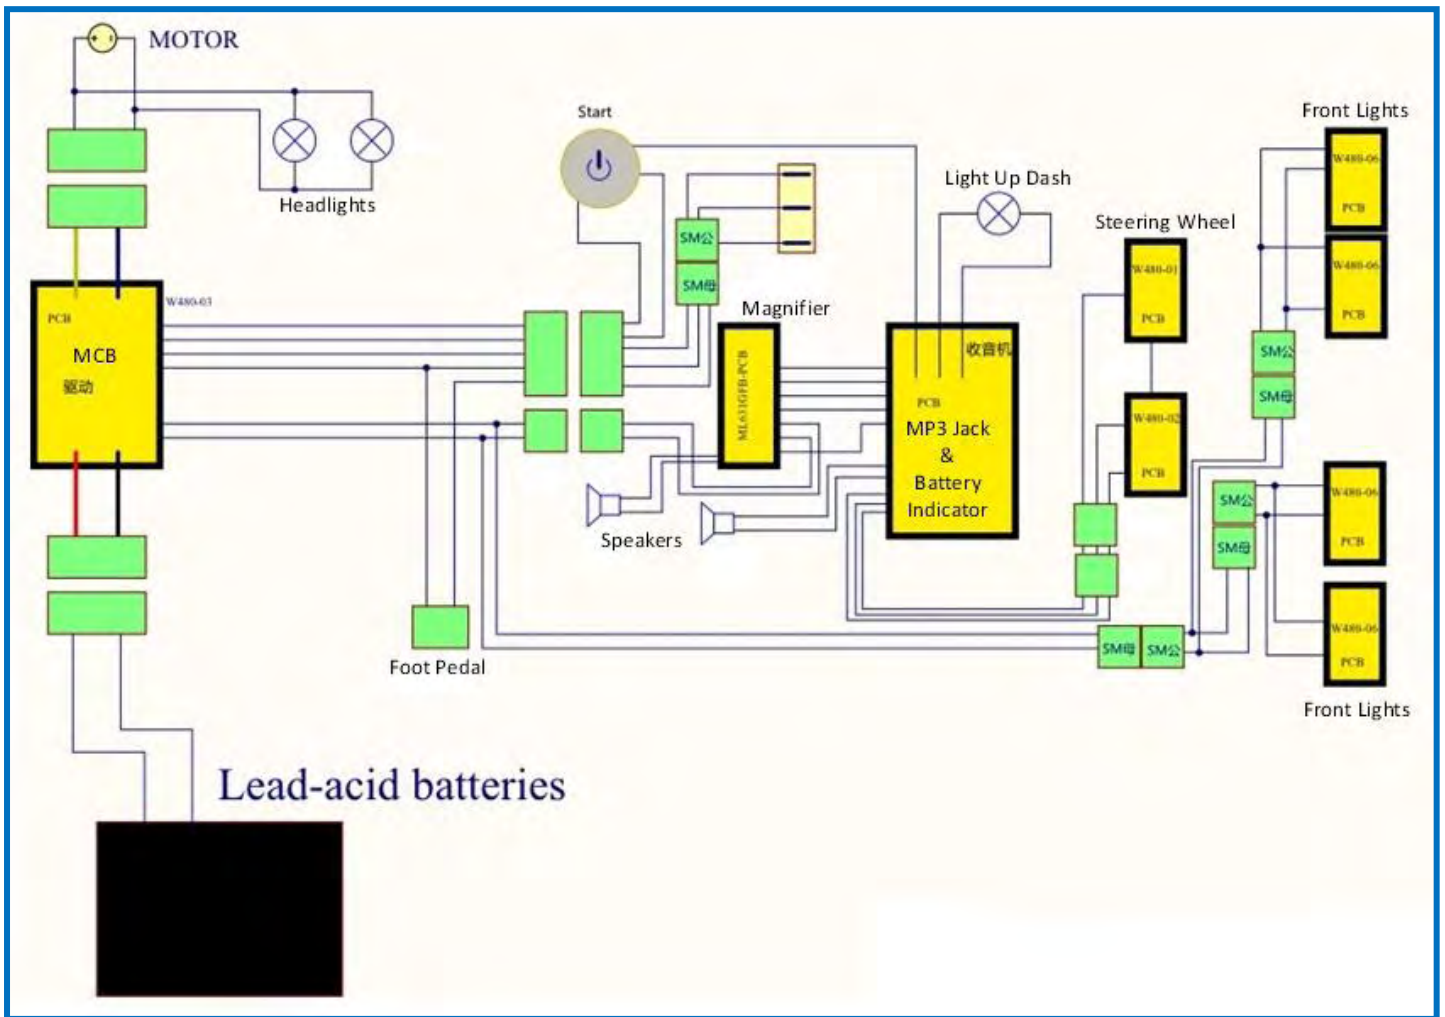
MOTOR

Headlights

Start

SM公

SM母

Light Up Dash

Front Lights

W480-06

PCB

W480-06

PCB

Steering Wheel

W480-01

PCB

W480-02

PCB

PCB

W480-03

MCB

驱动

Magnifier

ML631GFB-PCB

收音机

PCB

MP3 Jack

&

Battery

Indicator

SM公

SM母

SM公

SM母

W480-06

PCB

W480-06

PCB

Speakers

Foot Pedal

SM母

SM公

Front Lights

Lead-acid batteries